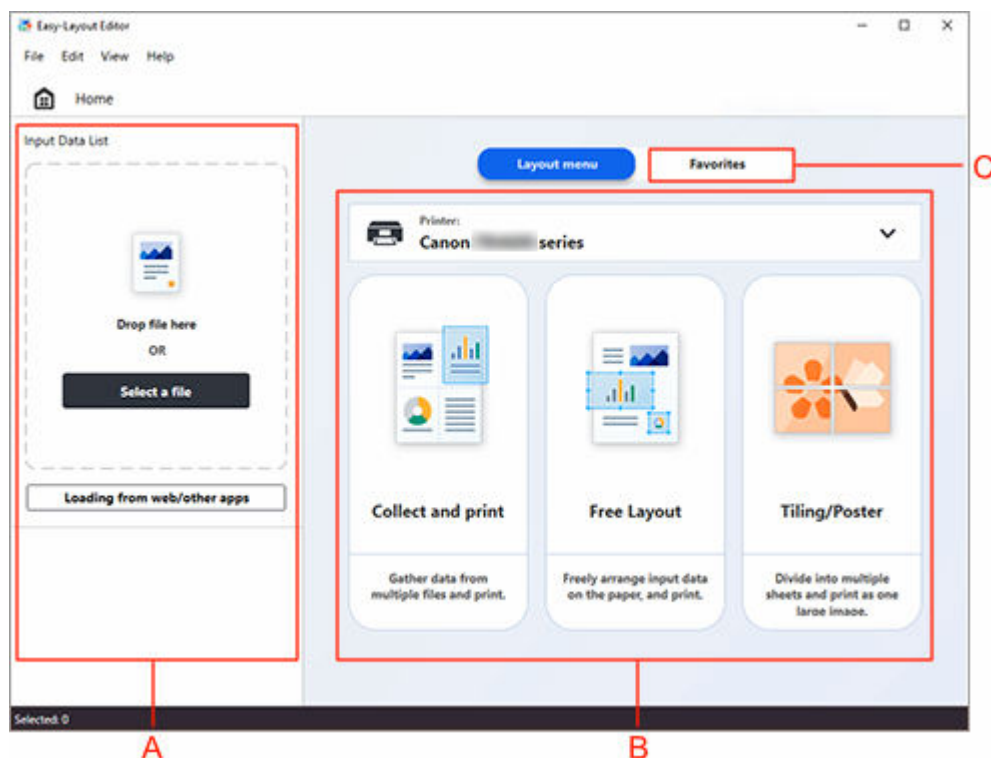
Easy-Layout Editor

File Edit View Help

Home

Input Data List

Drop file here

OR

Select a file

Loading from web/other apps

Layout menu

Favorites

C

Printer:

Canon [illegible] series

Collect and print

Gather data from multiple files and print.

Free Layout

Freely arrange input data on the paper, and print.

Tiling/Poster

Divide into multiple sheets and print as one large image.

Selected: 0

A

B